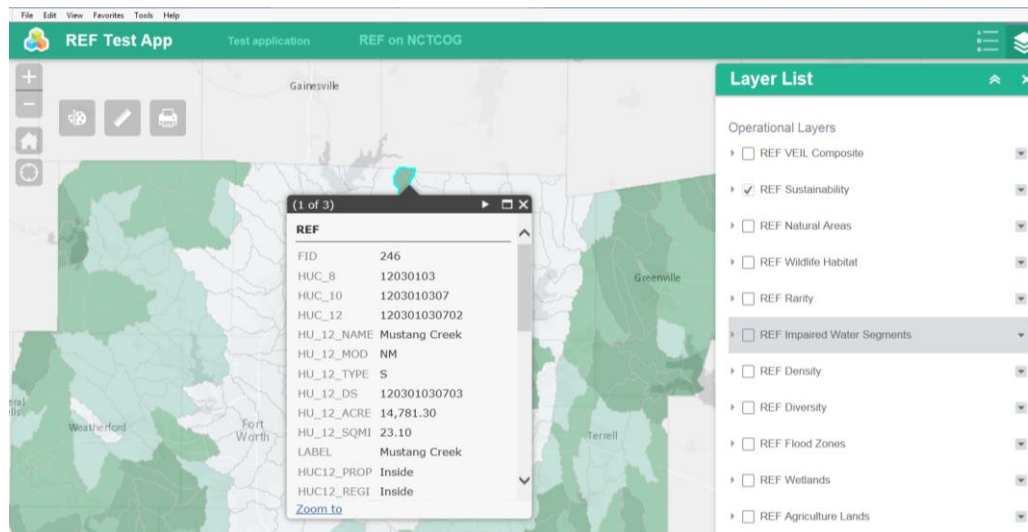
File Edit View Favorites Tools Help

REF Test App Test application REF on NCTCOG

Gainesville

(1 of 3)

REF

| | |
|---|---|
| FID | 246 |
| HUC_8 | 12030103 |
| HUC_10 | 1203010307 |
| HUC_12 | 120301030702 |
| HU_12_NAME | Mustang Creek |
| HU_12_MOD | NM |
| HU_12_TYPE | S |
| HU_12_DS | 120301030703 |
| HU_12_ACRE | 14,781.30 |
| HU_12_SQMI | 23.10 |
| LABEL | Mustang Creek |
| HUC12_PROP | Inside |
| HUC12_REGI | Inside |

Zoom to

Greenville

Weatherford

Fort Worth

Terrell

Layer List

Operational Layers

REF VEIL Composite

REF Sustainability

REF Natural Areas

REF Wildlife Habitat

REF Rarity

REF Impaired Water Segments

REF Density

REF Diversity

REF Flood Zones

REF Wetlands

REF Agriculture Lands